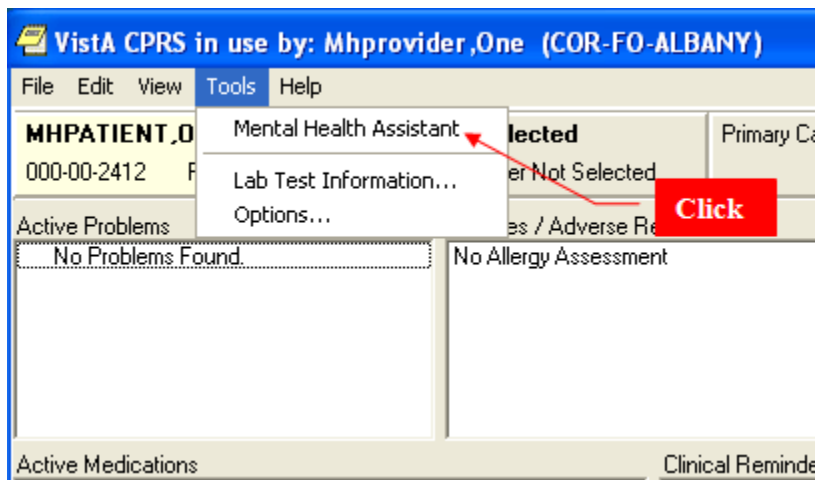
VistA CPRS in use by: Mhprovider,One (COR-FO-ALBANY)

File Edit View Tools Help

MHPATIENT,O
000-00-2412 F

Mental Health Assistant

Lab Test Information...
Options...

lected
er Not Selected

Primary Ca

Click

Active Problems
No Problems Found.

es / Adverse Re
No Allergy Assessment

Active Medications

Clinical Reminde